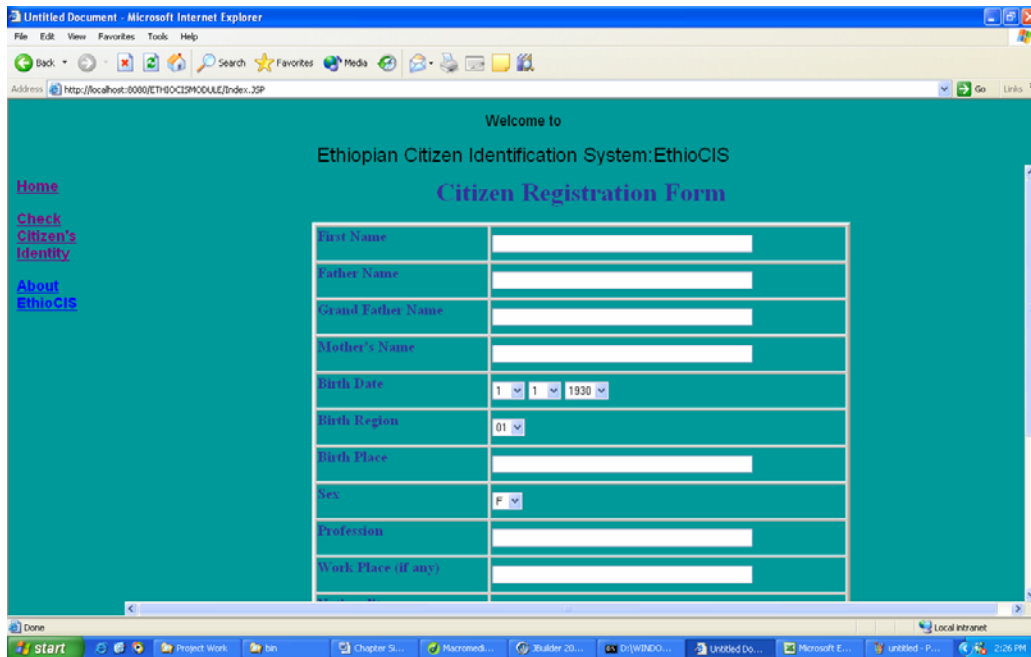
Untitled Document - Microsoft Internet Explorer

File Edit View Favorites Tools Help

Back Search Favorites Media

Address http://localhost:8080/ETHIOCISMODULE/Index.JSP

Go Links

Welcome to

Ethiopian Citizen Identification System:EthioCIS

Home

Check Citizen's Identity

About EthioCIS

Citizen Registration Form

| First Name | |
|---|---|
| Father Name | |
| Grand Father Name | |
| Mother's Name | |
| Birth Date | 1 1 1930 |
| Birth Region | 01 |
| Birth Place | |
| Sex | F |
| Profession | |
| Work Place (if any) | |

Done

Local intranet

start Project Work bin Chapter Si... Macromedi... JBuilder 20... D:\WINDO... Untitled Do... Microsoft E... untitled - P... 2:26 PM